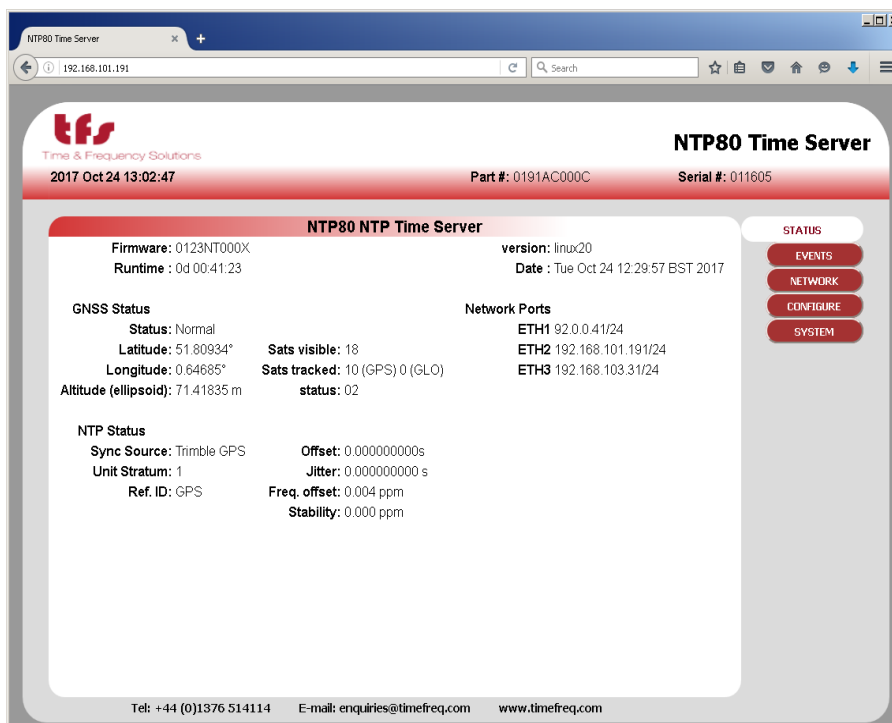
NTP80 Time Server ×

192.168.101.191

Search

tfs
Time & Frequency Solutions

NTP80 Time Server

2017 Oct 24 13:02:47

Part #: 0191AC000C

Serial #: 011605

NTP80 NTP Time Server

Firmware: 0123NT000X
Runtime : 0d 00:41:23

version: linux20
Date : Tue Oct 24 12:29:57 BST 2017

GNSS Status
Status: Normal
Latitude: 51.80934°
Longitude: 0.64685°
Altitude (ellipsoid): 71.41835 m

Sats visible: 18
Sats tracked: 10 (GPS) 0 (GLO)
status: 02

Network Ports
ETH1 92.0.0.41/24
ETH2 192.168.101.191/24
ETH3 192.168.103.31/24

NTP Status
Sync Source: Trimble GPS
Unit Stratum: 1
Ref. ID: GPS

Offset: 0.000000000s
Jitter: 0.000000000 s
Freq. offset: 0.004 ppm
Stability: 0.000 ppm

STATUS
EVENTS
NETWORK
CONFIGURE
SYSTEM

Tel: +44 (0)1376 514114    E-mail: enquiries@timefreq.com    www.timefreq.com